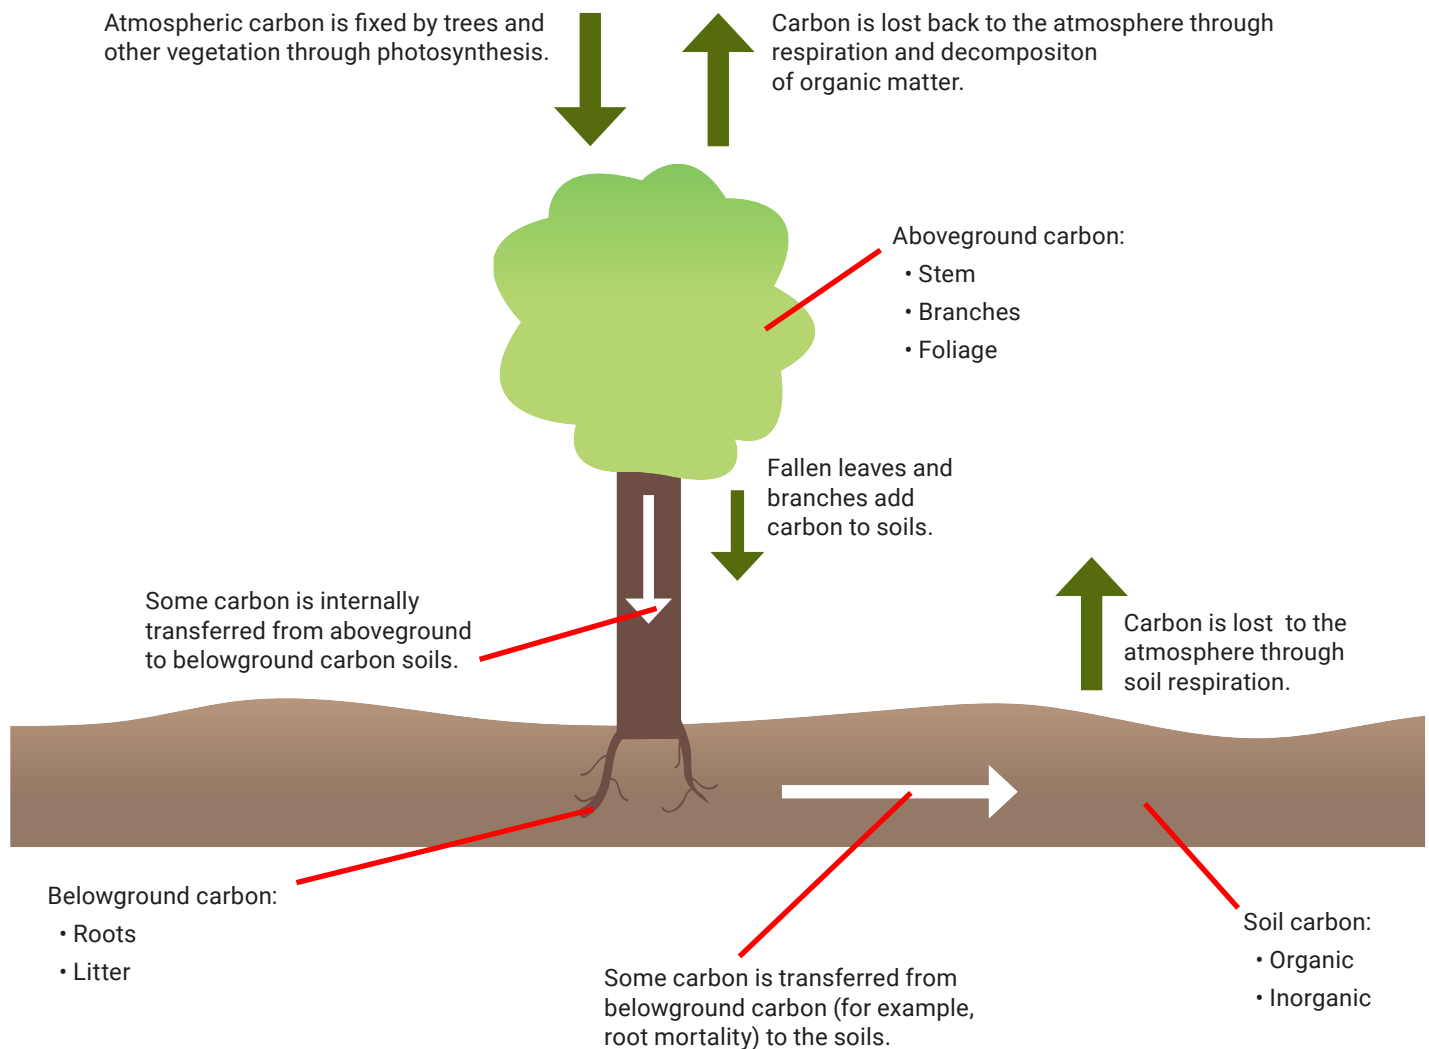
Atmospheric carbon is fixed by trees and other vegetation through photosynthesis.

Carbon is lost back to the atmosphere through respiration and decompositon of organic matter.

Aboveground carbon:
• Stem
• Branches
• Foliage

Fallen leaves and branches add carbon to soils.

Some carbon is internally transferred from aboveground to belowground carbon soils.

Carbon is lost to the atmosphere through soil respiration.

Belowground carbon:
• Roots
• Litter

Some carbon is transferred from belowground carbon (for example, root mortality) to the soils.

Soil carbon:
• Organic
• Inorganic